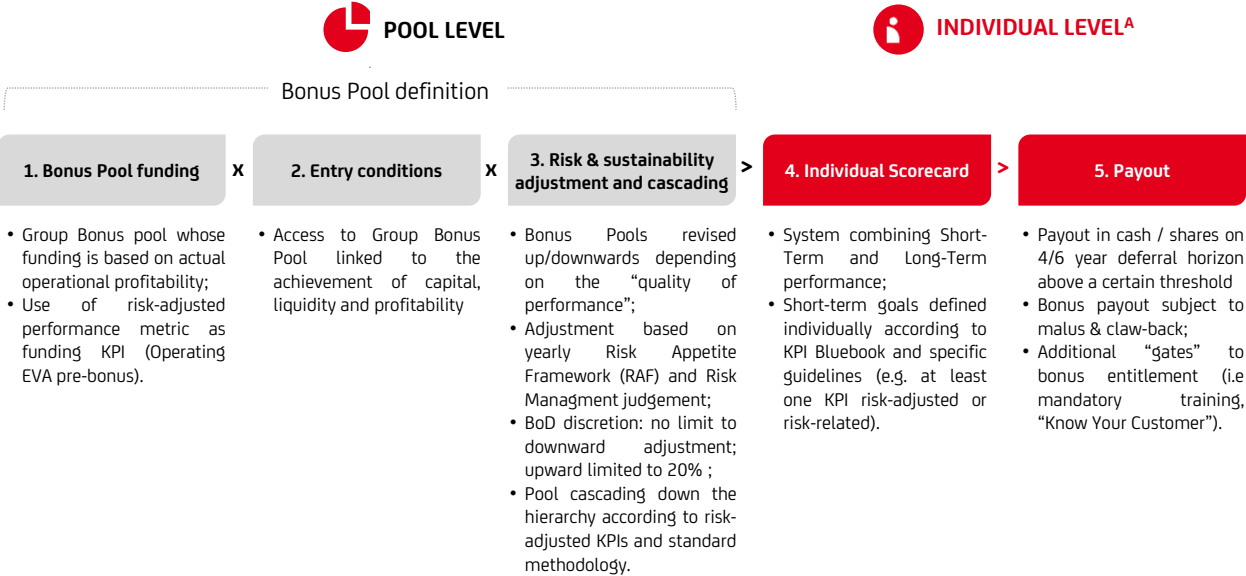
POOL LEVEL

INDIVIDUAL LEVEL$^{A}$

Bonus Pool definition

1. Bonus Pool funding

x

2. Entry conditions

x

3. Risk & sustainability adjustment and cascading

>

4. Individual Scorecard

>

5. Payout

• Group Bonus pool whose funding is based on actual operational profitability;
• Use of risk-adjusted performance metric as funding KPI (Operating EVA pre-bonus).

• Access to Group Bonus Pool linked to the achievement of capital, liquidity and profitability

• Bonus Pools revised up/downwards depending on the "quality of performance";
• Adjustment based on yearly Risk Appetite Framework (RAF) and Risk Managment judgement;
• BoD discretion: no limit to downward adjustment; upward limited to 20% ;
• Pool cascading down the hierarchy according to risk-adjusted KPIs and standard methodology.

• System combining Short-Term and Long-Term performance;
• Short-term goals defined individually according to KPI Bluebook and specific guidelines (e.g. at least one KPI risk-adjusted or risk-related).

• Payout in cash / shares on 4/6 year deferral horizon above a certain threshold
• Bonus payout subject to malus & claw-back;
• Additional "gates" to bonus entitlement (i.e mandatory training, "Know Your Customer").